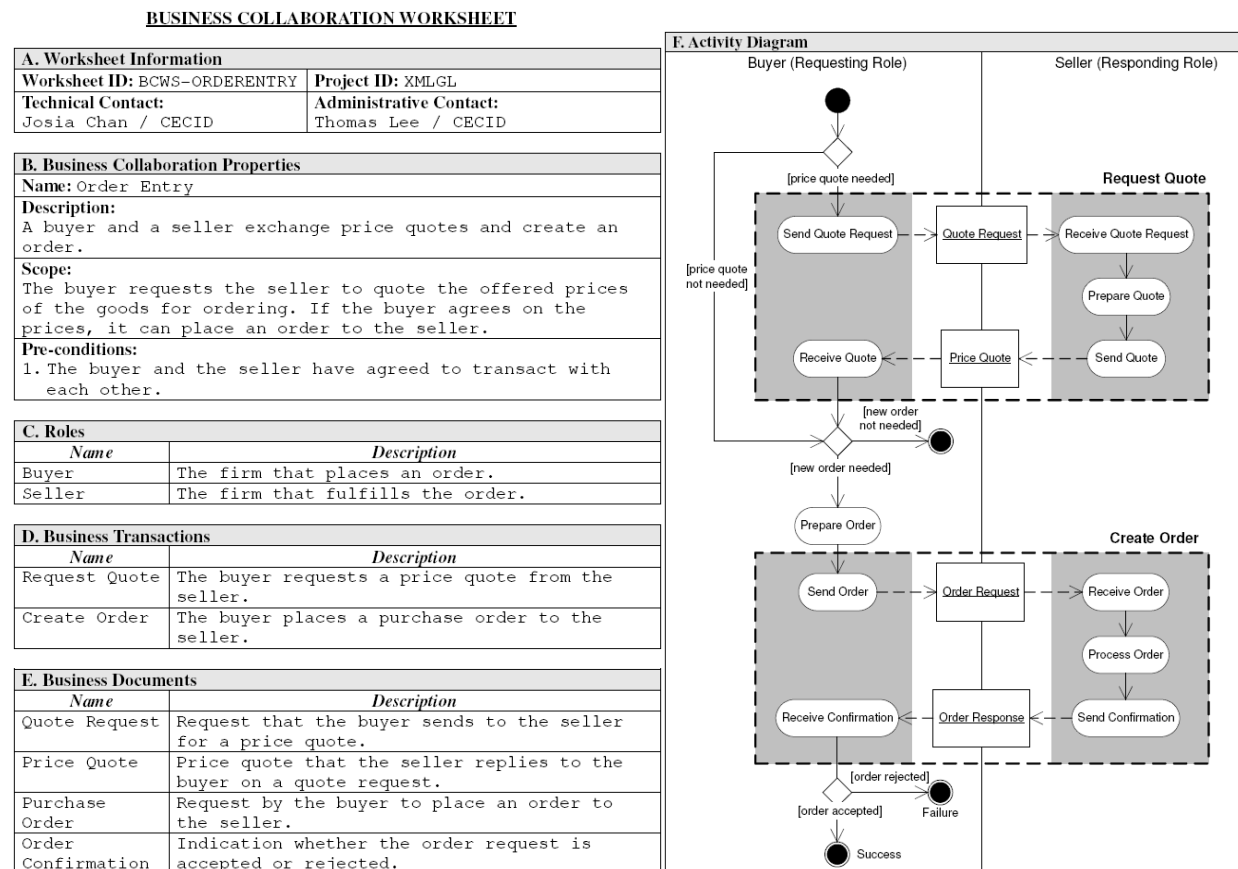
BUSINESS COLLABORATION WORKSHEET

| A. Worksheet Information | |
|---|---|
| Worksheet ID: BCWS-ORDERENTRY | Project ID: XMLGL |
| Technical Contact: Josia Chan / CECID | Administrative Contact: Thomas Lee / CECID |

B. Business Collaboration Properties

Name: Order Entry

Description:
A buyer and a seller exchange price quotes and create an order.

Scope:
The buyer requests the seller to quote the offered prices of the goods for ordering. If the buyer agrees on the prices, it can place an order to the seller.

Pre-conditions:
1. The buyer and the seller have agreed to transact with each other.

C. Roles

| Name | Description |
|---|---|
| Buyer | The firm that places an order. |
| Seller | The firm that fulfills the order. |

D. Business Transactions

| Name | Description |
|---|---|
| Request Quote | The buyer requests a price quote from the seller. |
| Create Order | The buyer places a purchase order to the seller. |

E. Business Documents

| Name | Description |
|---|---|
| Quote Request | Request that the buyer sends to the seller for a price quote. |
| Price Quote | Price quote that the seller replies to the buyer on a quote request. |
| Purchase Order | Request by the buyer to place an order to the seller. |
| Order Confirmation | Indication whether the order request is accepted or rejected. |

F. Activity Diagram

Buyer (Requesting Role)
Seller (Responding Role)

[price quote needed]
Request Quote
Send Quote Request
Quote Request
Receive Quote Request
[price quote not needed]
Prepare Quote
Receive Quote
Price Quote
Send Quote
[new order not needed]
[new order needed]
Prepare Order
Create Order
Send Order
Order Request
Receive Order
Process Order
Receive Confirmation
Order Response
Send Confirmation
[order rejected]
[order accepted]
Failure
Success